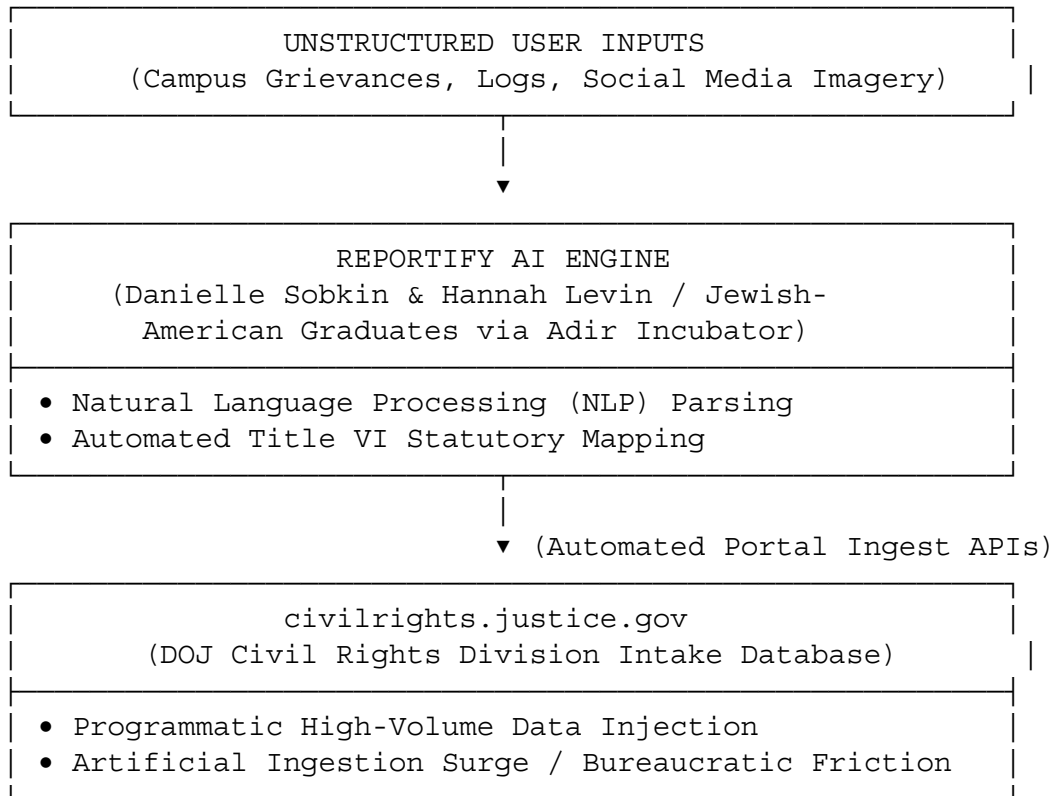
UNSTRUCTURED USER INPUTS
(Campus Grievances, Logs, Social Media Imagery)

REPORTIFY AI ENGINE
(Danielle Sobkin & Hannah Levin / Jewish-American Graduates via Adir Incubator)

• Natural Language Processing (NLP) Parsing
• Automated Title VI Statutory Mapping

(Automated Portal Ingest APIs)

civilrights.justice.gov
(DOJ Civil Rights Division Intake Database)

• Programmatic High-Volume Data Injection
• Artificial Ingestion Surge / Bureaucratic Friction